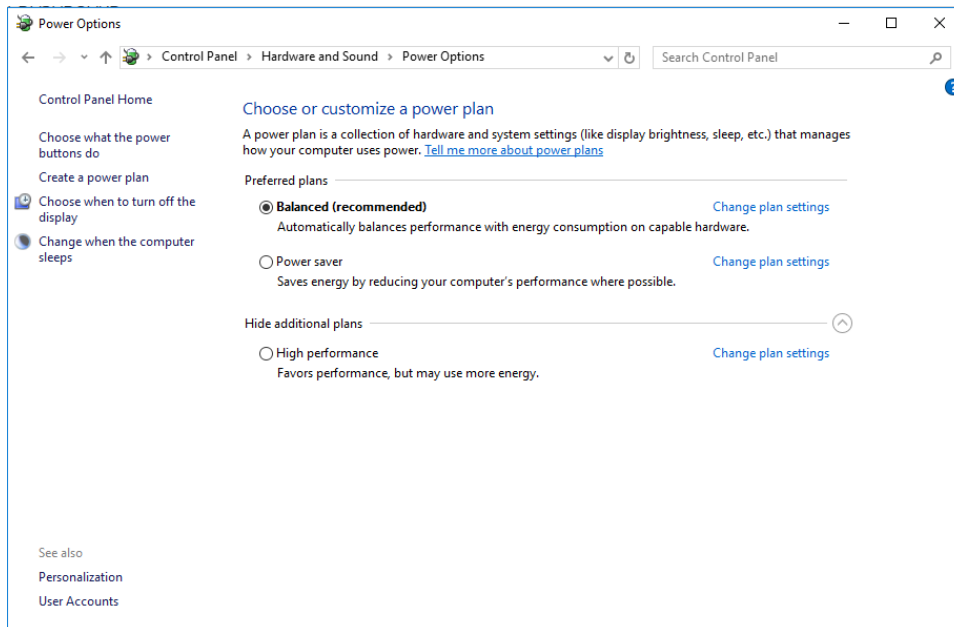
Power Options

Control Panel > Hardware and Sound > Power Options

Search Control Panel

Control Panel Home

Choose what the power buttons do

Create a power plan

Choose when to turn off the display

Change when the computer sleeps

Choose or customize a power plan

A power plan is a collection of hardware and system settings (like display brightness, sleep, etc.) that manages how your computer uses power. Tell me more about power plans

Preferred plans

Balanced (recommended)

Change plan settings

Automatically balances performance with energy consumption on capable hardware.

Power saver

Change plan settings

Saves energy by reducing your computer's performance where possible.

Hide additional plans

High performance

Change plan settings

Favors performance, but may use more energy.

See also

Personalization

User Accounts